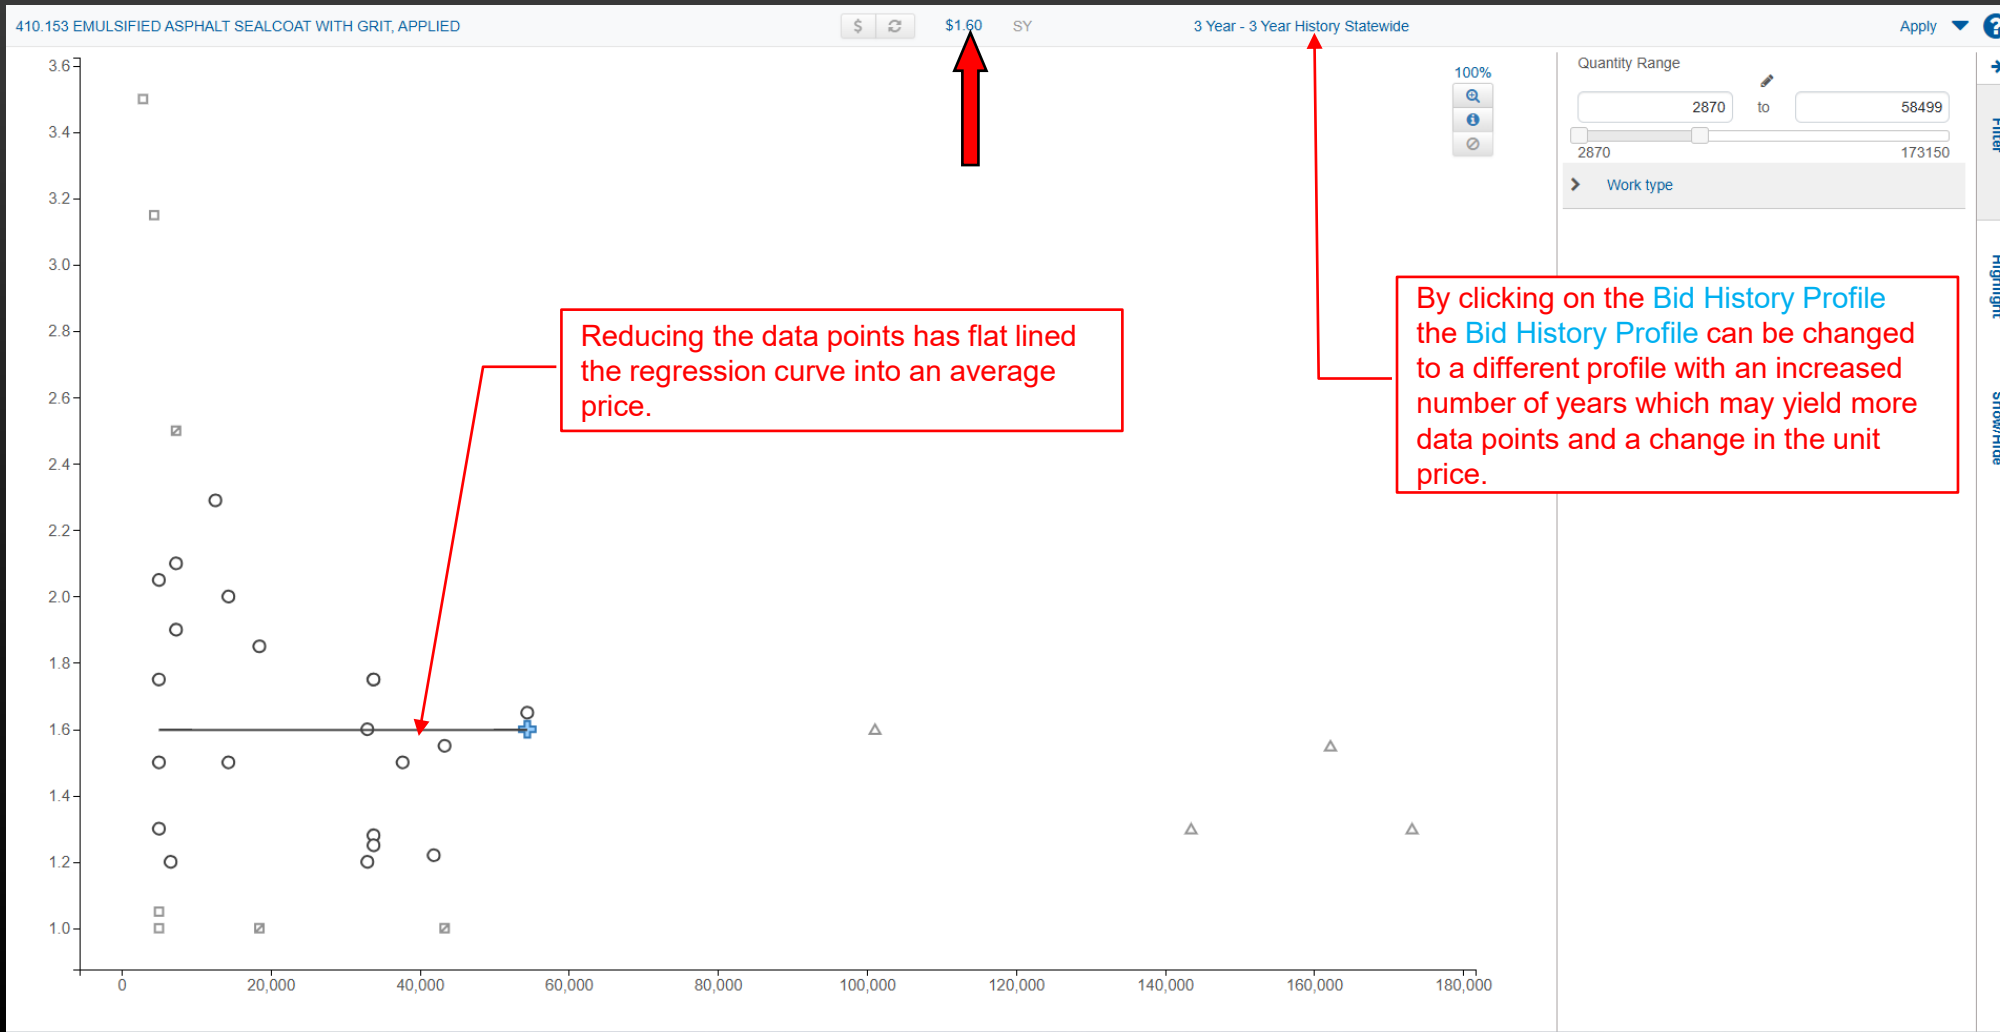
410.153 EMULSIFIED ASPHALT SEALCOAT WITH GRIT, APPLIED $ $1.60 SY 3 Year - 3 Year History Statewide Apply ?

100%

Quantity Range

2870 to 58499

2870 173150

Work type

Filter Highlight Show/Hide

3.6
3.4
3.2
3.0
2.8
2.6
2.4
2.2
2.0
1.8
1.6
1.4
1.2
1.0

0 20,000 40,000 60,000 80,000 100,000 120,000 140,000 160,000 180,000

Reducing the data points has flat lined the regression curve into an average price.

By clicking on the Bid History Profile the Bid History Profile can be changed to a different profile with an increased number of years which may yield more data points and a change in the unit price.